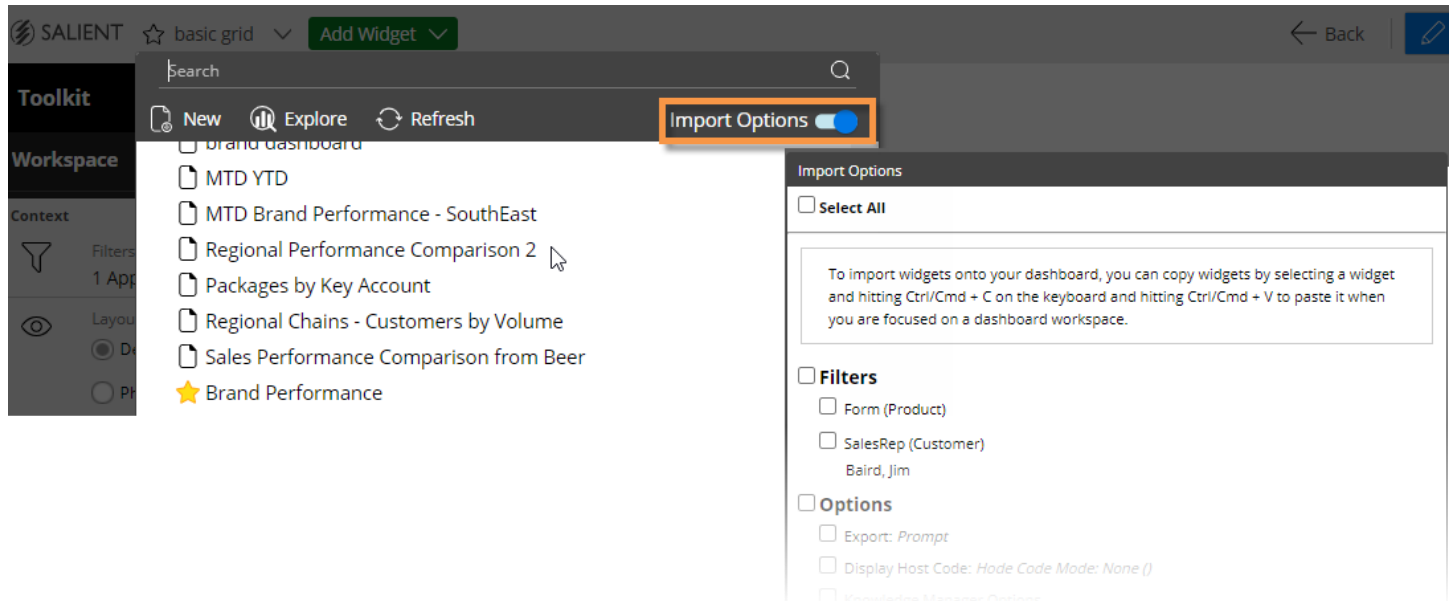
SALIENT basic grid Add Widget

Back

Search

Toolkit

New Explore Refresh Import Options

Workspace

Context

Filters
1 App

Layou
De
Ph

brand dashboard
MTD YTD
MTD Brand Performance - SouthEast
Regional Performance Comparison 2
Packages by Key Account
Regional Chains - Customers by Volume
Sales Performance Comparison from Beer
Brand Performance

Import Options

Select All

To import widgets onto your dashboard, you can copy widgets by selecting a widget and hitting Ctrl/Cmd + C on the keyboard and hitting Ctrl/Cmd + V to paste it when you are focused on a dashboard workspace.

Filters
Form (Product)
SalesRep (Customer)
Baird, Jim

Options
Export: Prompt
Display Host Code: Hode Code Mode: None ()
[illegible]